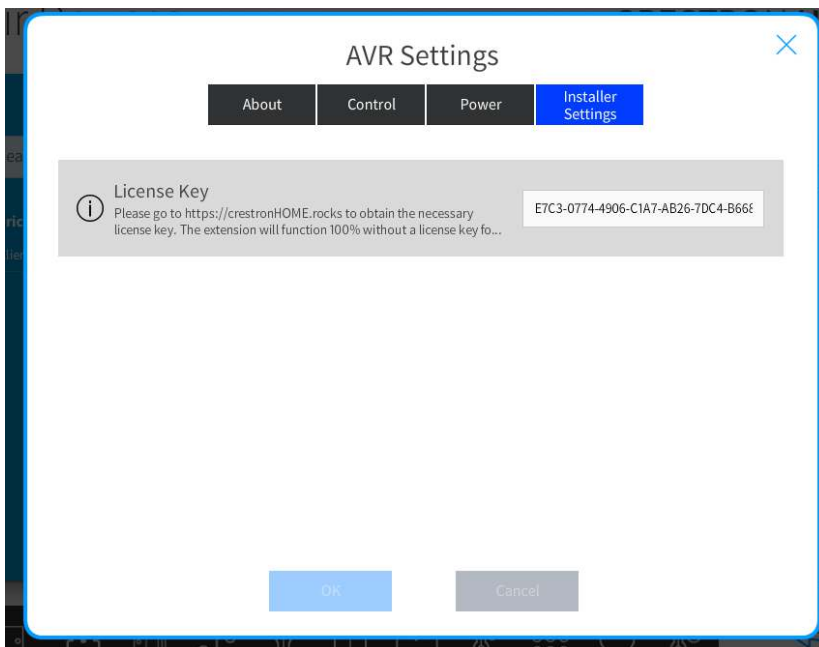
AVR Settings

About

Control

Power

Installer Settings

License Key

Please go to https://crestronHOME.rocks to obtain the necessary license key. The extension will function 100% without a license key fo...

E7C3-0774-4906-C1A7-AB26-7DC4-B66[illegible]

OK

Cancel